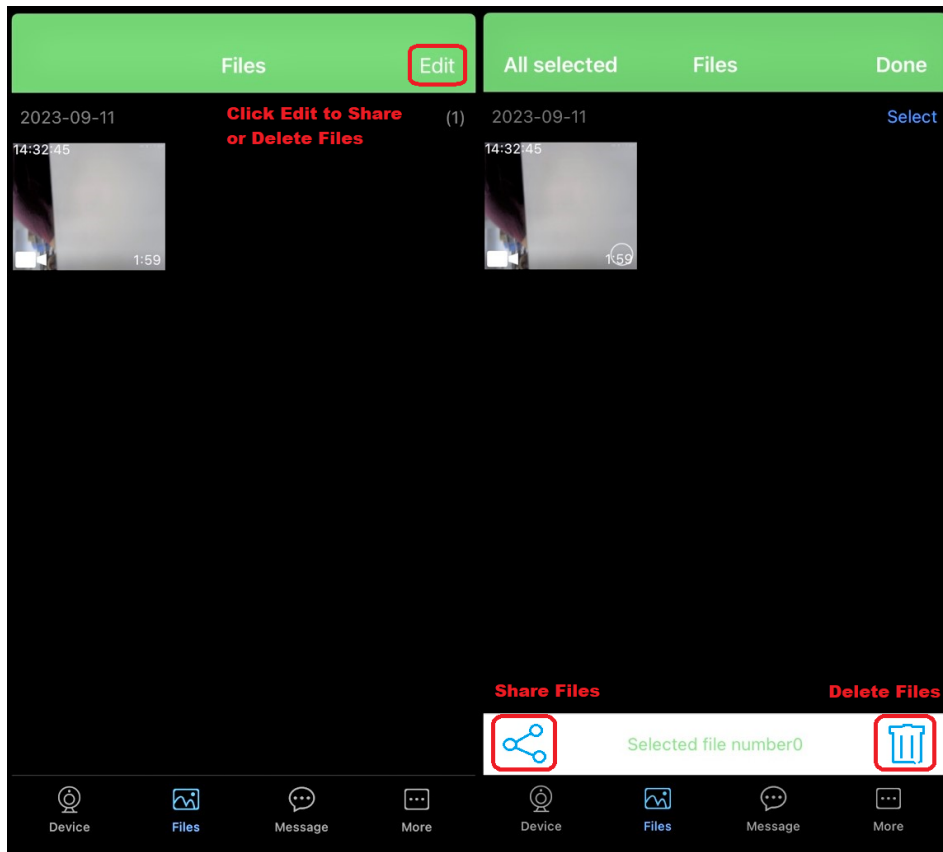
Files Edit

2023-09-11 (1)

Click Edit to Share or Delete Files

14:32:45

1:59

Device Files Message More

All selected Files Done

2023-09-11 Select

14:32:45

1:59

Share Files

Delete Files

Selected file number0

Device Files Message More